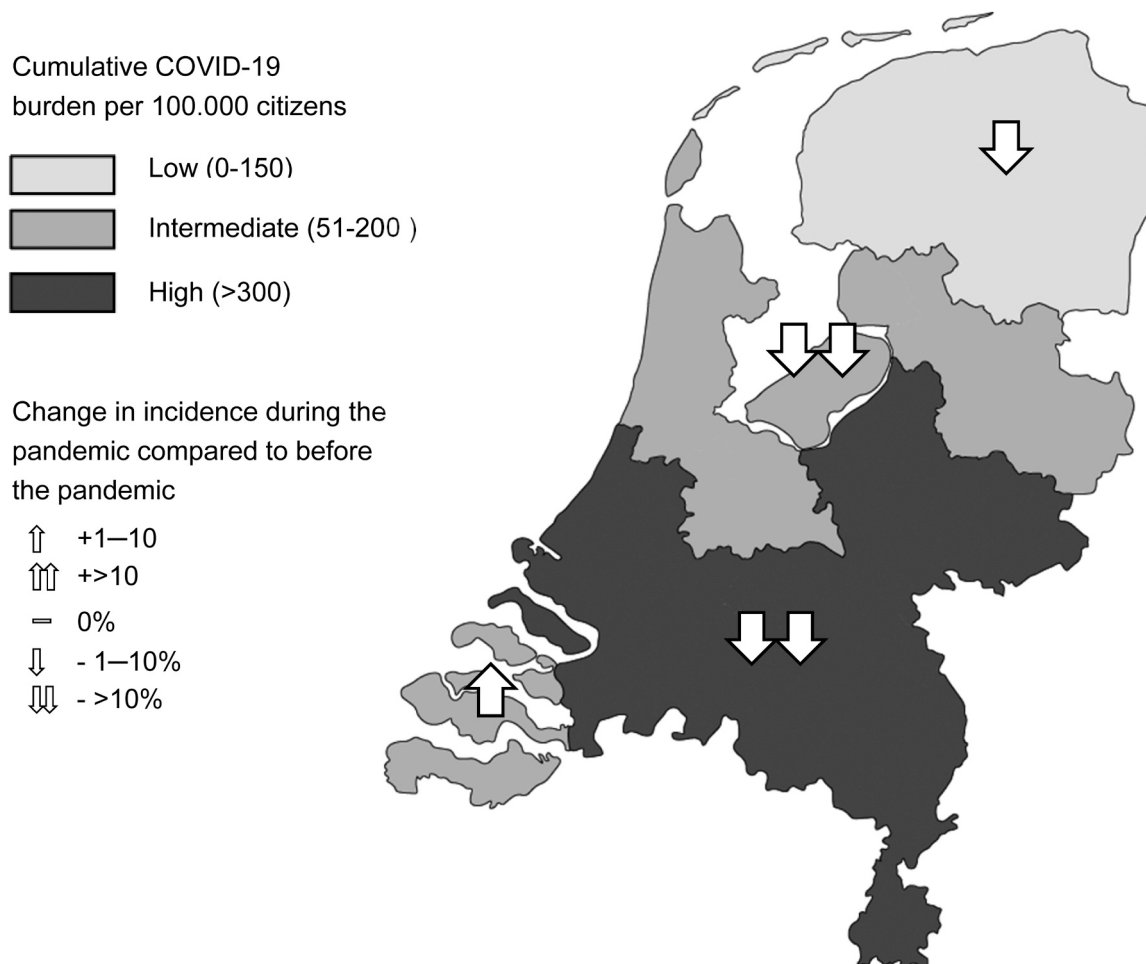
Cumulative COVID-19 burden per 100.000 citizens

Low (0-150)

Intermediate (51-200 )

High (>300)

Change in incidence during the pandemic compared to before the pandemic

⇧ +1—10
⇧⇧ +>10
▭ 0%
⇩ - 1—10%
⇩⇩ - >10%